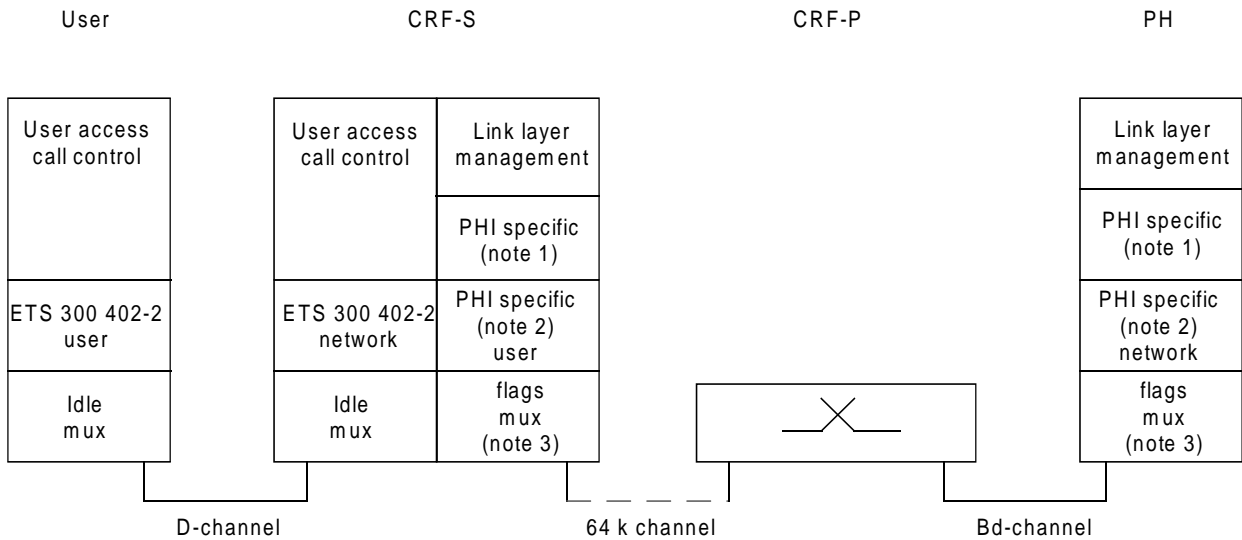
User

CRF-S

CRF-P

PH

User access call control

ETS 300 402-2 user

Idle mux

User access call control

ETS 300 402-2 network

Idle mux

Link layer management

PHI specific (note 1)

PHI specific (note 2) user

flags mux (note 3)

Link layer management

PHI specific (note 1)

PHI specific (note 2) network

flags mux (note 3)

D-channel

64 k channel

Bd-channel